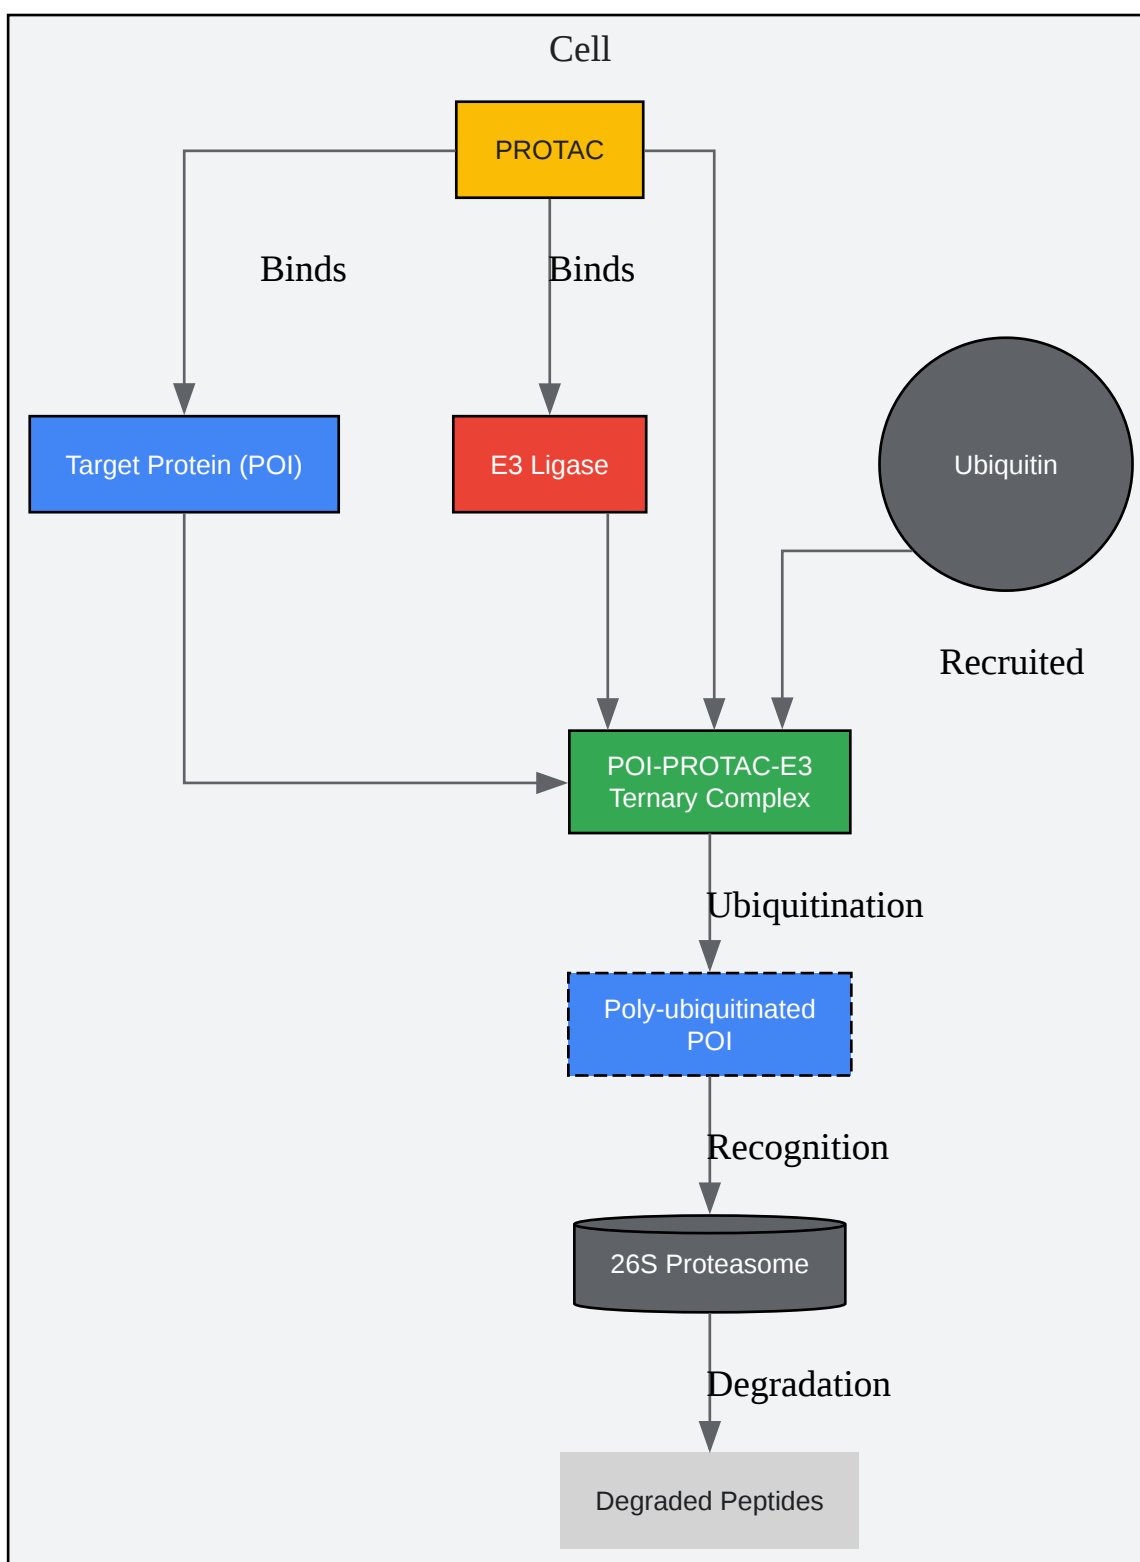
Cell

PROTAC

Binds

Binds

Target Protein (POI)

E3 Ligase

Ubiquitin

Recruited

POI-PROTAC-E3 Ternary Complex

Ubiquitination

Poly-ubiquitinated POI

Recognition

26S Proteasome

Degradation

Degraded Peptides